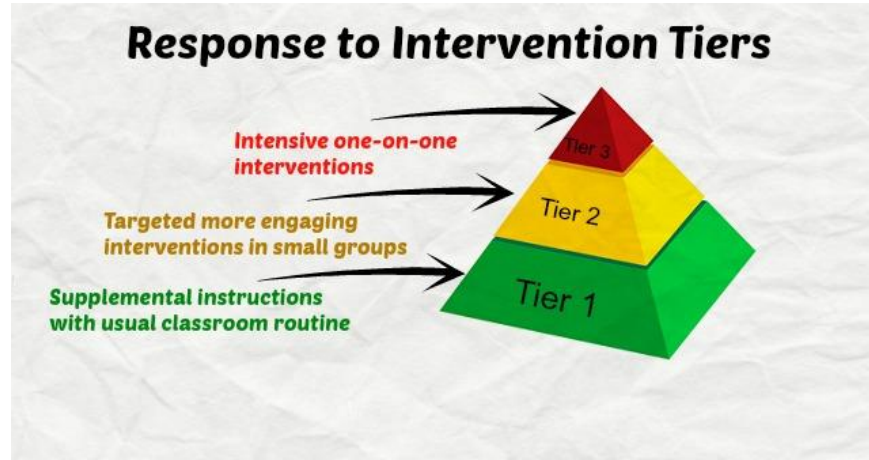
Response to Intervention Tiers

Intensive one-on-one interventions

Tier 3

Targeted more engaging interventions in small groups

Tier 2

Supplemental instructions with usual classroom routine

Tier 1